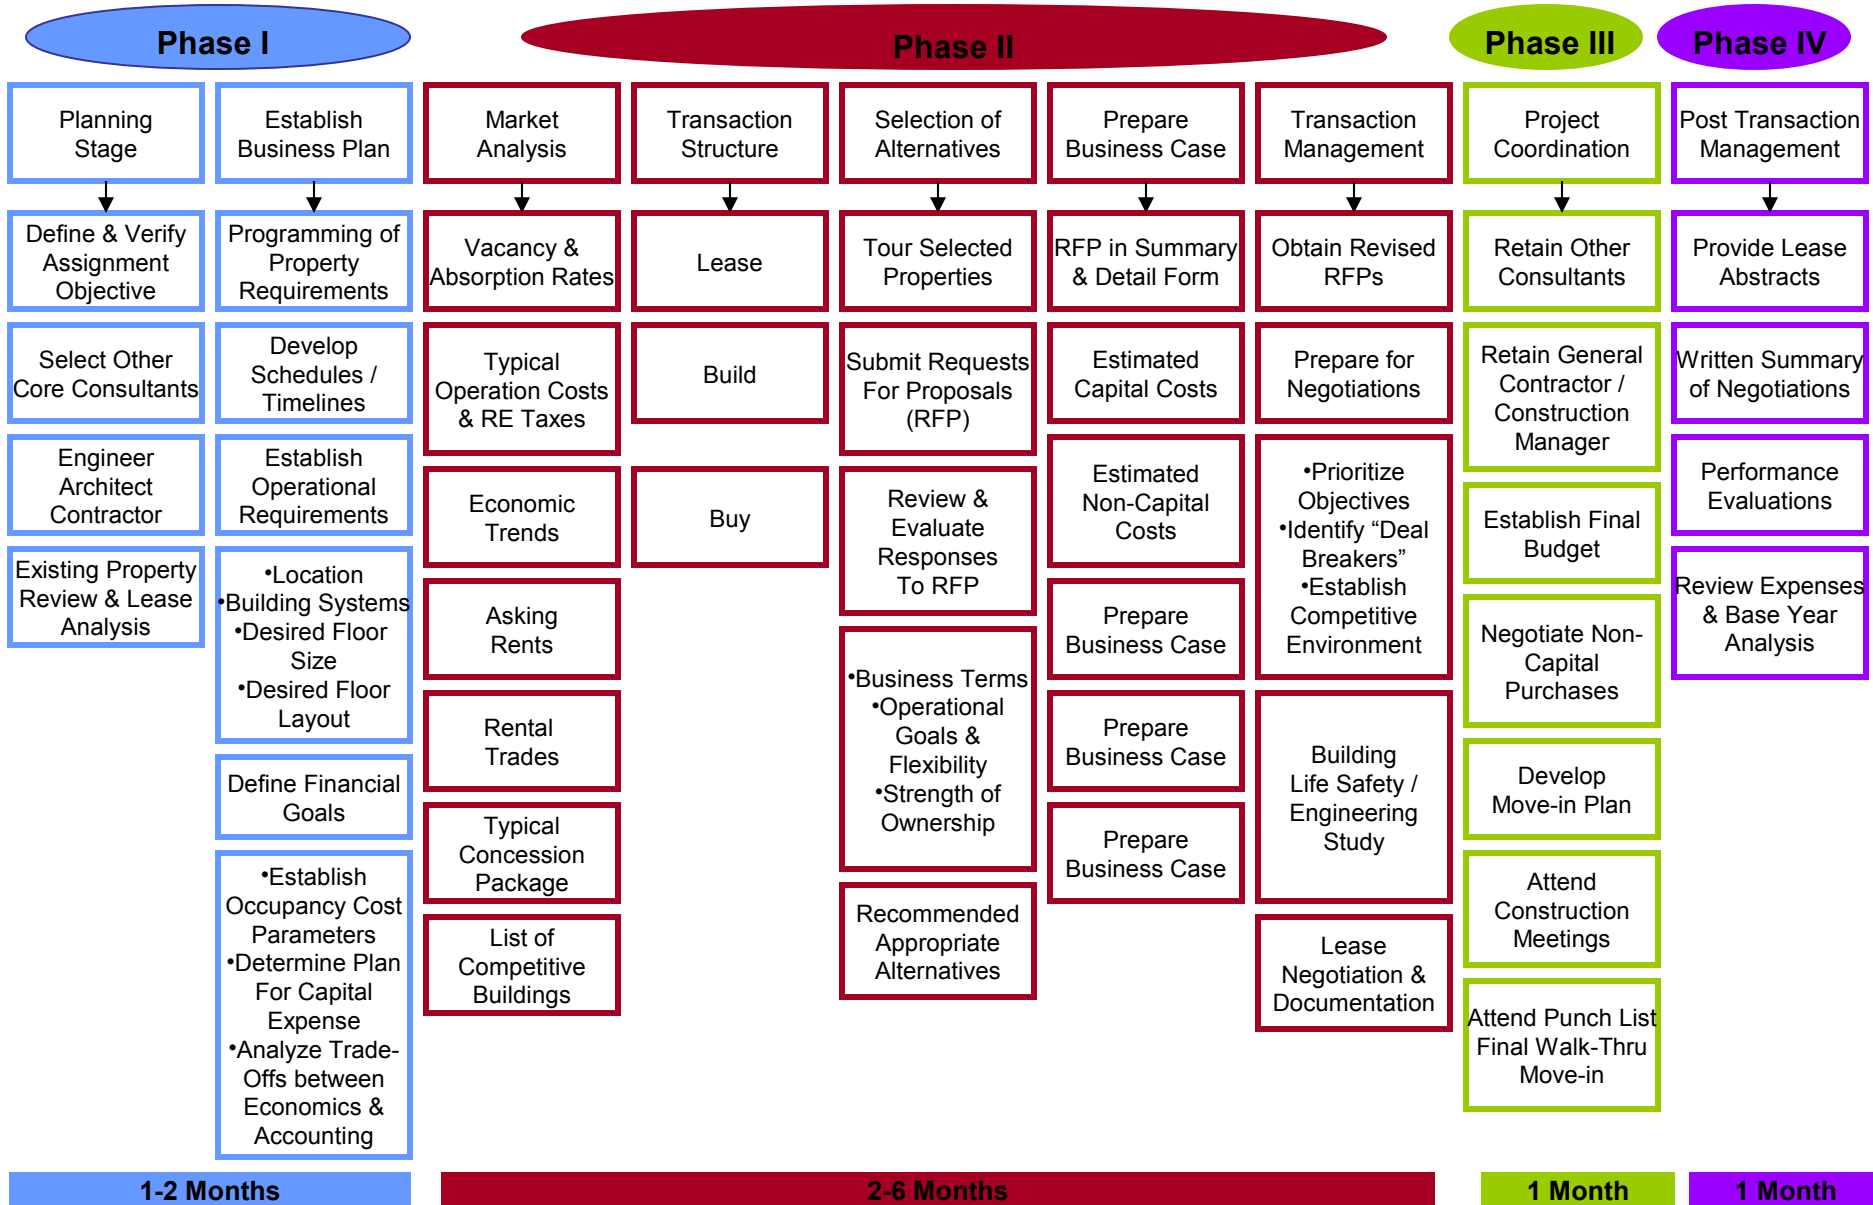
Phase I

Phase II

Phase III

Phase IV

Planning Stage

Define & Verify Assignment Objective

Select Other Core Consultants

Engineer Architect Contractor

Existing Property Review & Lease Analysis

Establish Business Plan

Programming of Property Requirements

Develop Schedules / Timelines

Establish Operational Requirements

•Location
•Building Systems
•Desired Floor Size
•Desired Floor Layout

Define Financial Goals

•Establish Occupancy Cost Parameters
•Determine Plan For Capital Expense
•Analyze Trade-Offs between Economics & Accounting

Market Analysis

Vacancy & Absorption Rates

Typical Operation Costs & RE Taxes

Economic Trends

Asking Rents

Rental Trades

Typical Concession Package

List of Competitive Buildings

Transaction Structure

Lease

Build

Buy

Selection of Alternatives

Tour Selected Properties

Submit Requests For Proposals (RFP)

Review & Evaluate Responses To RFP

•Business Terms
•Operational Goals & Flexibility
•Strength of Ownership

Recommended Appropriate Alternatives

Prepare Business Case

RFP in Summary & Detail Form

Estimated Capital Costs

Estimated Non-Capital Costs

Prepare Business Case

Prepare Business Case

Prepare Business Case

Transaction Management

Obtain Revised RFPs

Prepare for Negotiations

•Prioritize Objectives
•Identify “Deal Breakers”
•Establish Competitive Environment

Building Life Safety / Engineering Study

Lease Negotiation & Documentation

Project Coordination

Retain Other Consultants

Retain General Contractor / Construction Manager

Establish Final Budget

Negotiate Non-Capital Purchases

Develop Move-in Plan

Attend Construction Meetings

Attend Punch List Final Walk-Thru Move-in

Post Transaction Management

Provide Lease Abstracts

Written Summary of Negotiations

Performance Evaluations

Review Expenses & Base Year Analysis

1-2 Months

2-6 Months

1 Month

1 Month